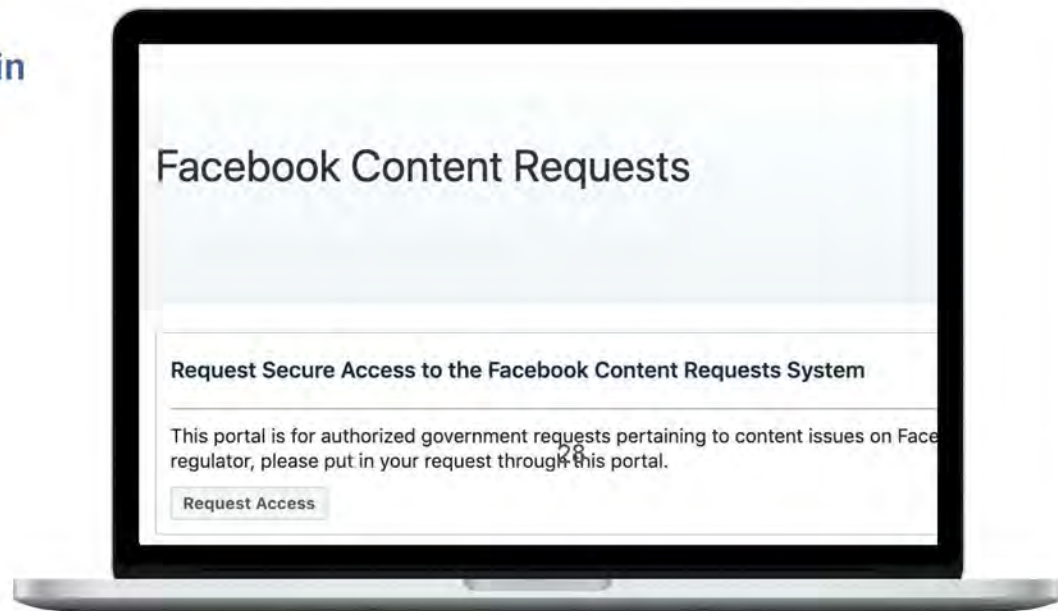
in

Facebook Content Requests

Request Secure Access to the Facebook Content Requests System

This portal is for authorized government requests pertaining to content issues on Face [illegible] regulator, please put in your request through this portal.

28

Request Access